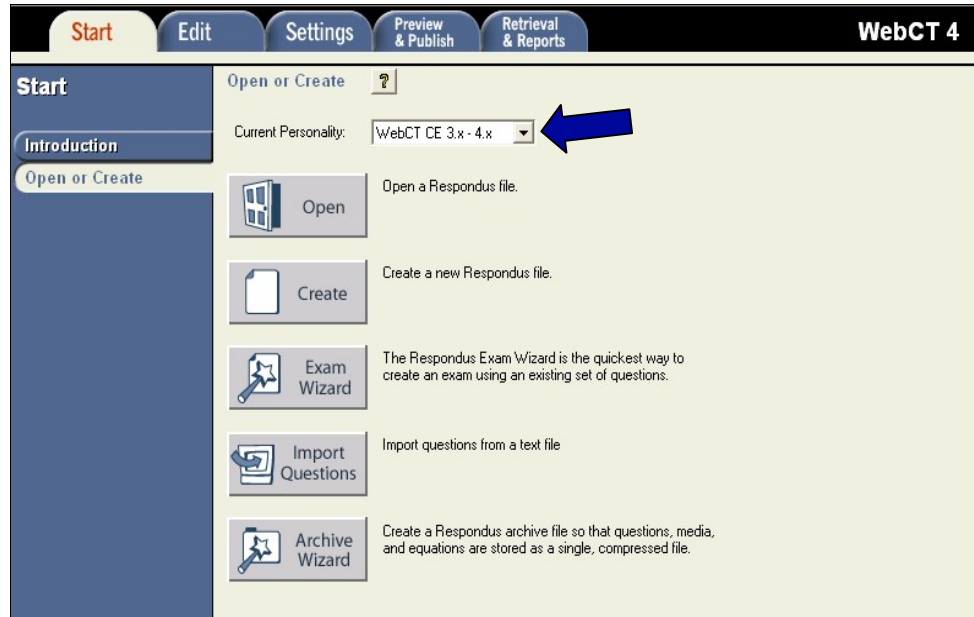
Start Edit Settings Preview & Publish Retrieval & Reports WebCT 4

Start

Introduction

Open or Create

Open or Create ?

Current Personality: WebCT CE 3.x - 4.x

Open

Open a Respondus file.

Create

Create a new Respondus file.

Exam Wizard

The Respondus Exam Wizard is the quickest way to create an exam using an existing set of questions.

Import Questions

Import questions from a text file

Archive Wizard

Create a Respondus archive file so that questions, media, and equations are stored as a single, compressed file.